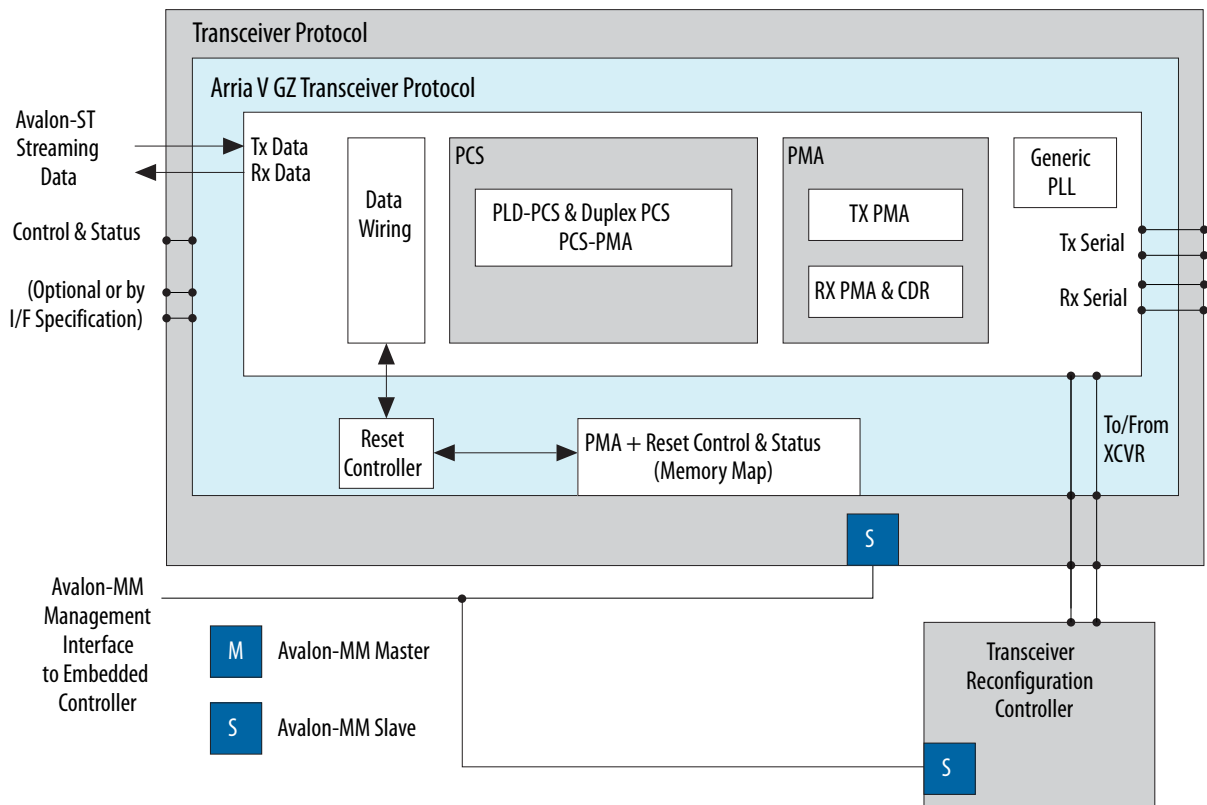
Transceiver Protocol

Arria V GZ Transceiver Protocol

Avalon-ST Streaming Data

Tx Data
Rx Data

Control & Status

(Optional or by I/F Specification)

Data Wiring

PCS

PLD-PCS & Duplex PCS
PCS-PMA

PMA

TX PMA

RX PMA & CDR

Generic PLL

Tx Serial

Rx Serial

Reset Controller

PMA + Reset Control & Status
(Memory Map)

To/From XCVR

S

Avalon-MM Management Interface to Embedded Controller

M
Avalon-MM Master

S
Avalon-MM Slave

Transceiver Reconfiguration Controller

S